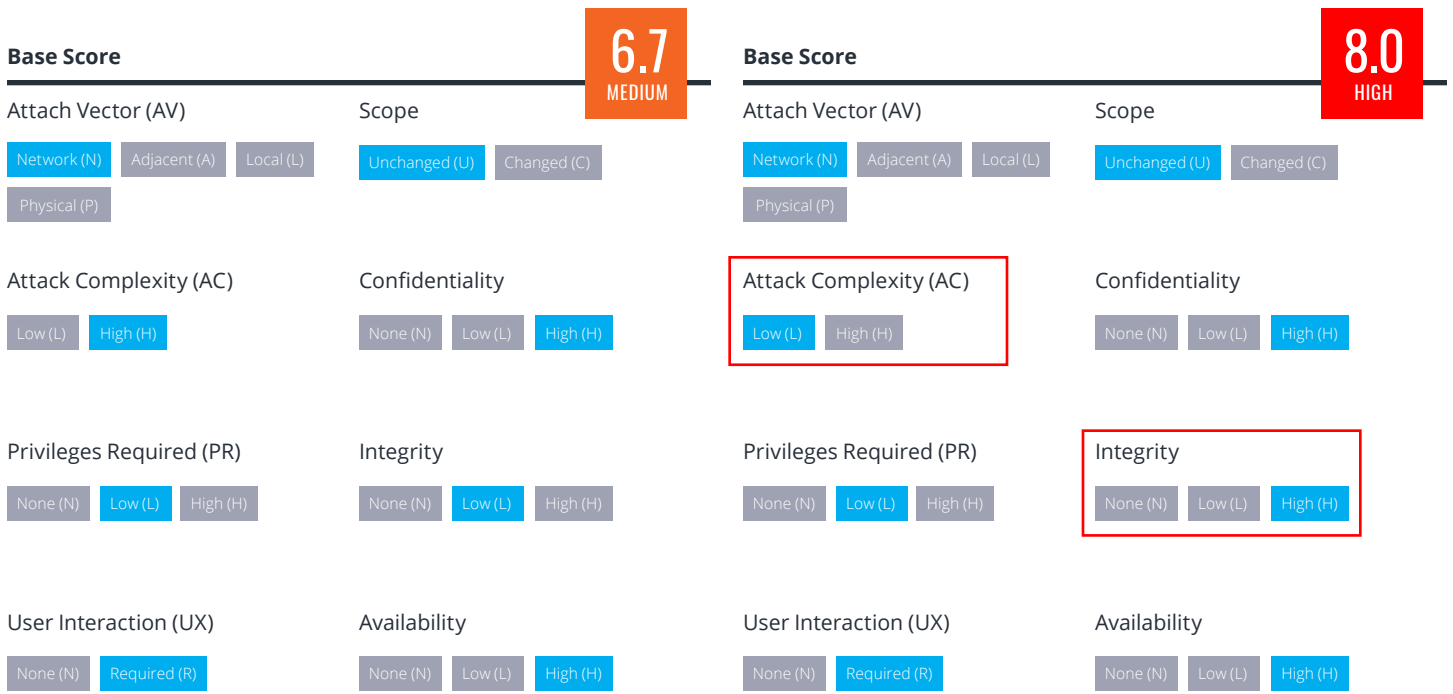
Base Score

6.7
MEDIUM

Attach Vector (AV)

Network (N) Adjacent (A) Local (L) Physical (P)

Scope

Unchanged (U) Changed (C)

Attack Complexity (AC)

Low (L) High (H)

Confidentiality

None (N) Low (L) High (H)

Privileges Required (PR)

None (N) Low (L) High (H)

Integrity

None (N) Low (L) High (H)

User Interaction (UX)

None (N) Required (R)

Availability

None (N) Low (L) High (H)

Base Score

8.0
HIGH

Attach Vector (AV)

Network (N) Adjacent (A) Local (L) Physical (P)

Scope

Unchanged (U) Changed (C)

Attack Complexity (AC)

Low (L) High (H)

Confidentiality

None (N) Low (L) High (H)

Privileges Required (PR)

None (N) Low (L) High (H)

Integrity

None (N) Low (L) High (H)

User Interaction (UX)

None (N) Required (R)

Availability

None (N) Low (L) High (H)